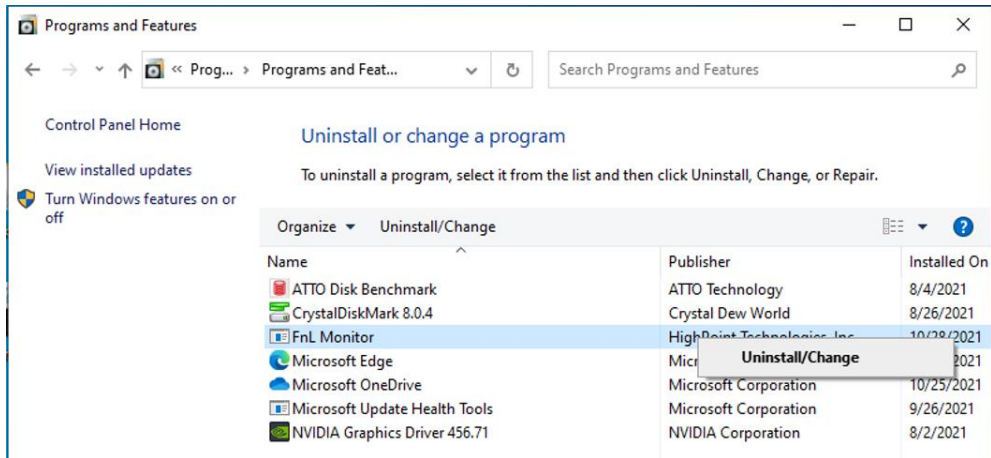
Programs and Features

« Prog... › Programs and Feat...

Search Programs and Features

Control Panel Home

View installed updates

Turn Windows features on or off

Uninstall or change a program

To uninstall a program, select it from the list and then click Uninstall, Change, or Repair.

Organize ▾ Uninstall/Change

| Name | Publisher | Installed On |
|---|---|---|
| ATTO Disk Benchmark | ATTO Technology | 8/4/2021 |
| CrystalDiskMark 8.0.4 | Crystal Dew World | 8/26/2021 |
| FnL Monitor | HighPoint Technologies, Inc. | 10/28/2021 |
| Microsoft Edge | Micr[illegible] | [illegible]2021 |
| Microsoft OneDrive | Microsoft Corporation | 10/25/2021 |
| Microsoft Update Health Tools | Microsoft Corporation | 9/26/2021 |
| NVIDIA Graphics Driver 456.71 | NVIDIA Corporation | 8/2/2021 |

Uninstall/Change